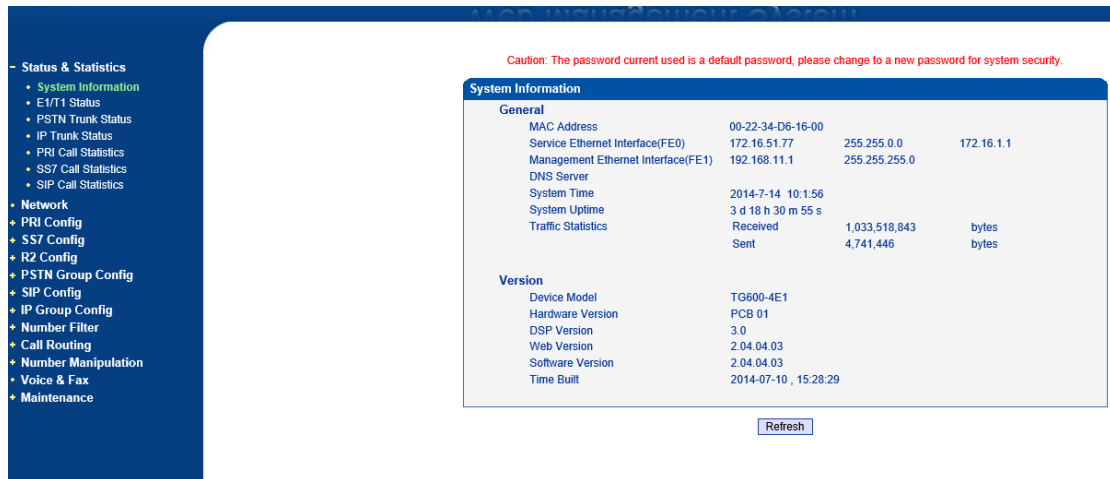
- Status & Statistics
• System Information
• E1/T1 Status
• PSTN Trunk Status
• IP Trunk Status
• PRI Call Statistics
• SS7 Call Statistics
• SIP Call Statistics
• Network
+ PRI Config
+ SS7 Config
+ R2 Config
+ PSTN Group Config
+ SIP Config
+ IP Group Config
+ Number Filter
+ Call Routing
+ Number Manipulation
• Voice & Fax
+ Maintenance

Caution: The password current used is a default password, please change to a new password for system security.

System Information

General

| | | | |
|---|---|---|---|
| MAC Address | 00-22-34-D6-16-00 | | |
| Service Ethernet Interface(FE0) | 172.16.51.77 | 255.255.0.0 | 172.16.1.1 |
| Management Ethernet Interface(FE1) | 192.168.11.1 | 255.255.255.0 | |
| DNS Server | | | |
| System Time | 2014-7-14 10:1:56 | | |
| System Uptime | 3 d 18 h 30 m 55 s | | |
| Traffic Statistics | Received | 1,033,518,843 | bytes |
| | Sent | 4,741,446 | bytes |

Version

| | |
|---|---|
| Device Model | TG600-4E1 |
| Hardware Version | PCB 01 |
| DSP Version | 3.0 |
| Web Version | 2.04.04.03 |
| Software Version | 2.04.04.03 |
| Time Built | 2014-07-10 , 15:28:29 |

Refresh